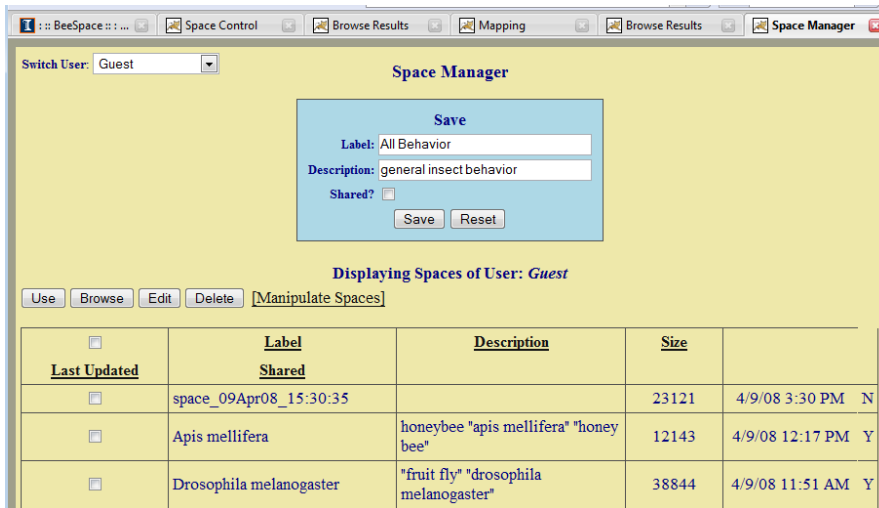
:: BeeSpace :: ... | Space Control | Browse Results | Mapping | Browse Results | Space Manager

Switch User: Guest

Space Manager

Save

Label: All Behavior

Description: general insect behavior

Shared?

Save Reset

Displaying Spaces of User: *Guest*

Use Browse Edit Delete [Manipulate Spaces]

| Last Updated | Label | Description | Size | Shared |
|---|---|---|---|---|
| | space_09Apr08_15:30:35 | | 23121 | 4/9/08 3:30 PM N |
| | Apis mellifera | honeybee "apis mellifera" "honey bee" | 12143 | 4/9/08 12:17 PM Y |
| | Drosophila melanogaster | "fruit fly" "drosophila melanogaster" | 38844 | 4/9/08 11:51 AM Y |